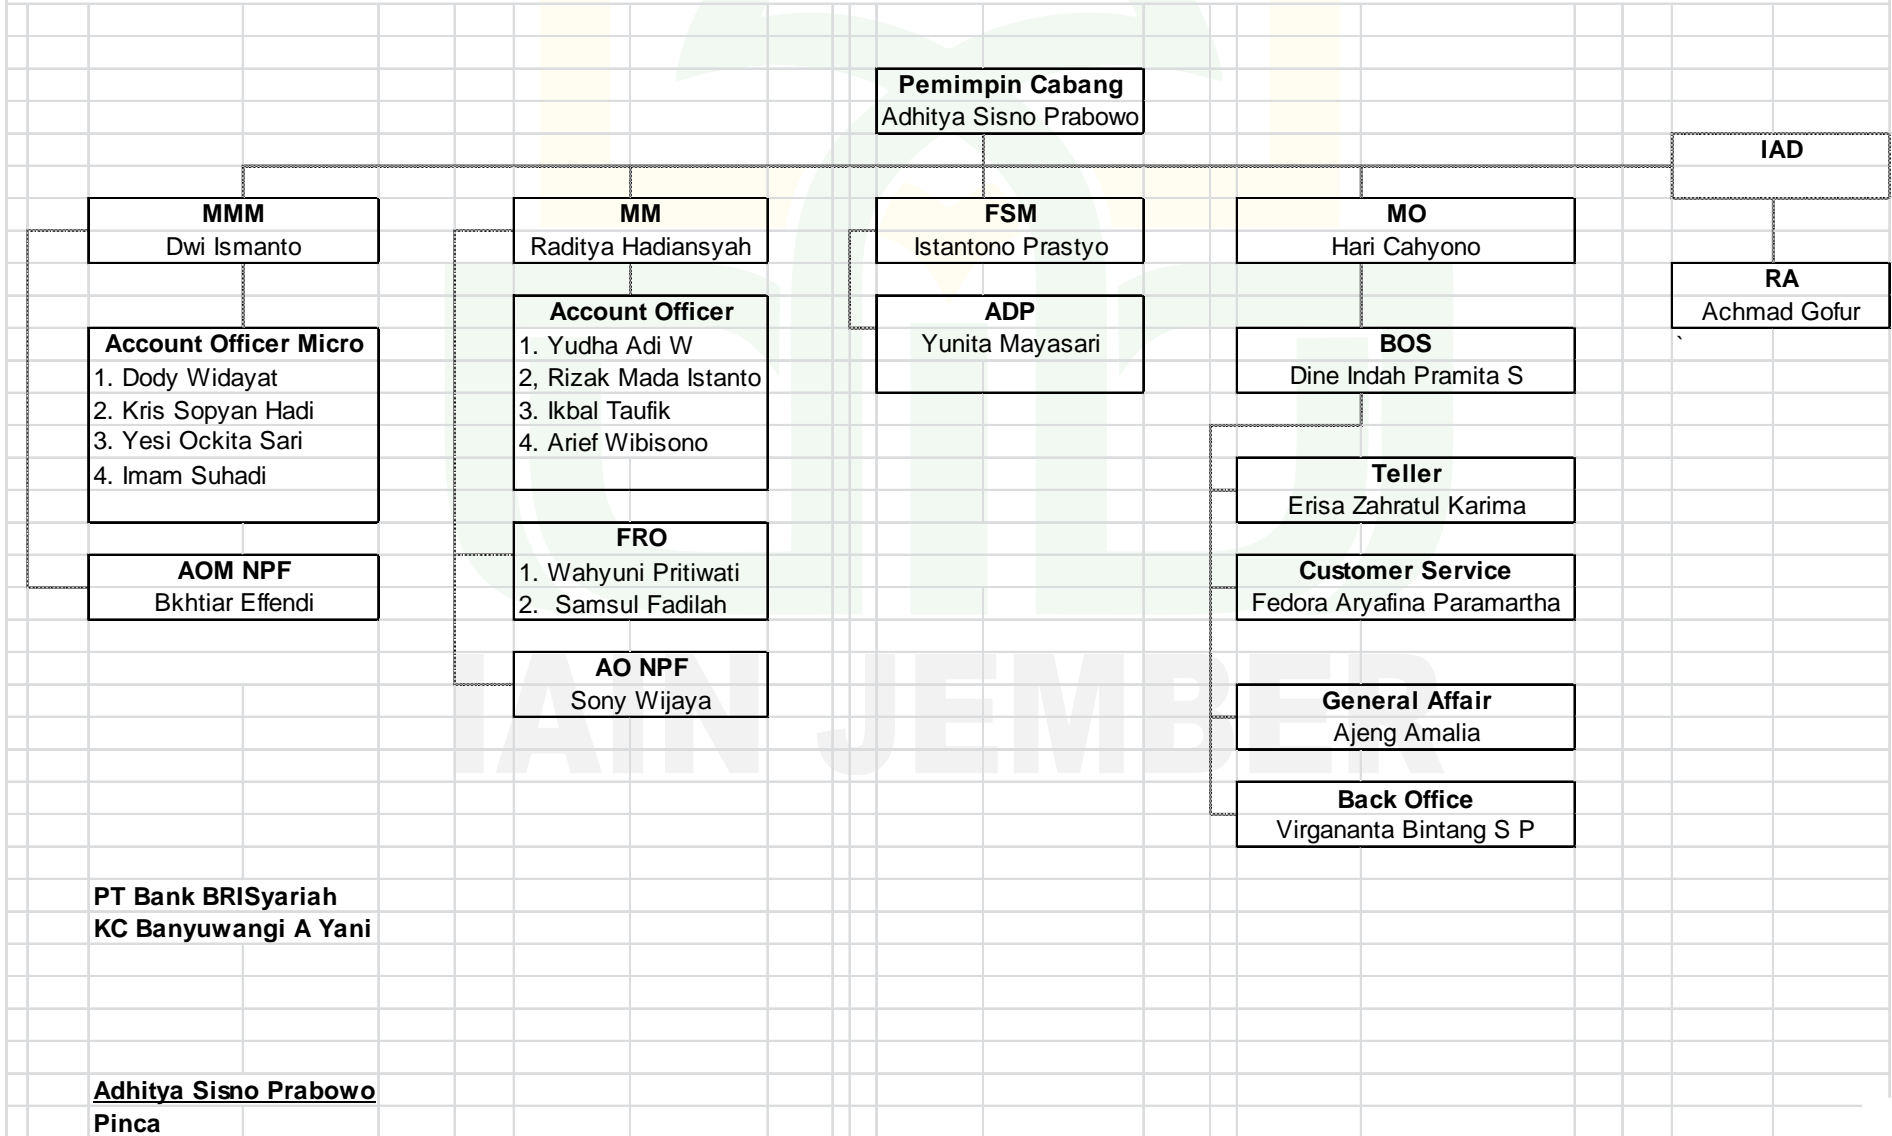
Pemimpin Cabang
Adhitya Sisno Prabowo

IAD

MMM
Dwi Ismanto

MM
Raditya Hadiansyah

FSM
Istantono Prastyo

MO
Hari Cahyono

RA
Achmad Gofur

Account Officer Micro
1. Dody Widayat
2. Kris Sopyan Hadi
3. Yesi Ockita Sari
4. Imam Suhadi

Account Officer
1. Yudha Adi W
2, Rizak Mada Istanto
3. Ikbal Taufik
4. Arief Wibisono

ADP
Yunita Mayasari

BOS
Dine Indah Pramita S

Teller
Erisa Zahratul Karima

AOM NPF
Bkhtiar Effendi

FRO
1. Wahyuni Pritiwati
2. Samsul Fadilah

Customer Service
Fedora Aryafina Paramartha

AO NPF
Sony Wijaya

IAIN JEMBER

General Affair
Ajeng Amalia

Back Office
Virgananta Bintang S P

PT Bank BRISyariah
KC Banyuwangi A Yani

Adhitya Sisno Prabowo
Pinca